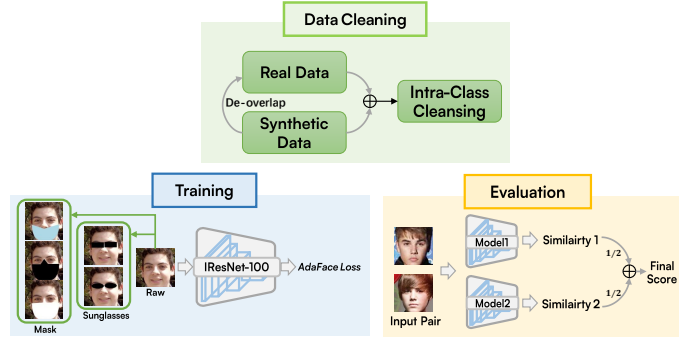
Data Cleaning

Real Data

De-overlap

$\oplus$

Intra-Class Cleansing

Synthetic Data

Training

Mask

Sunglasses

Raw

IResNet-100

AdaFace Loss

Evaluation

Input Pair

Model1

Model2

Similairty 1

Similairty 2

1/2

1/2

$\oplus$

Final Score